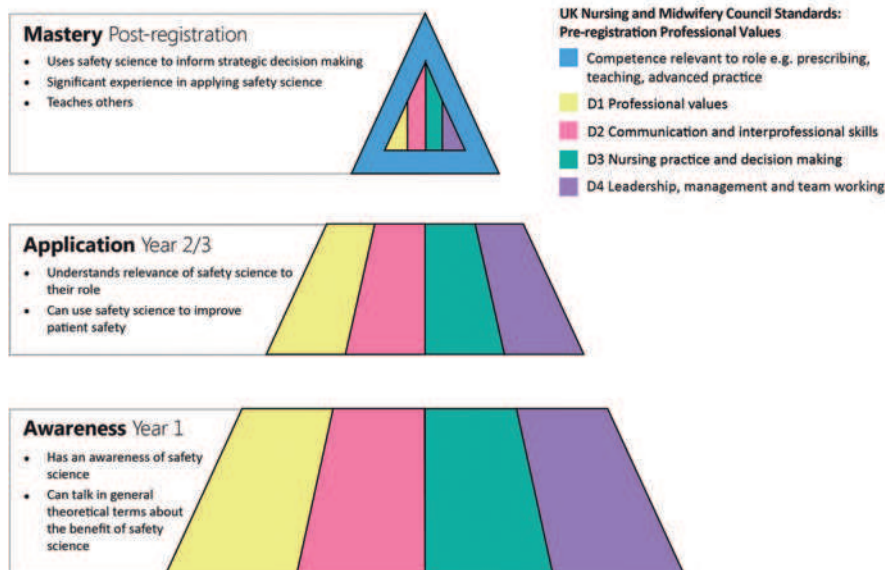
**Mastery** Post-registration

- Uses safety science to inform strategic decision making
- Significant experience in applying safety science
- Teaches others

**UK Nursing and Midwifery Council Standards: Pre-registration Professional Values**

Competence relevant to role e.g. prescribing, teaching, advanced practice

D1 Professional values

D2 Communication and interprofessional skills

D3 Nursing practice and decision making

D4 Leadership, management and team working

**Application** Year 2/3

- Understands relevance of safety science to their role
- Can use safety science to improve patient safety

**Awareness** Year 1

- Has an awareness of safety science
- Can talk in general theoretical terms about the benefit of safety science